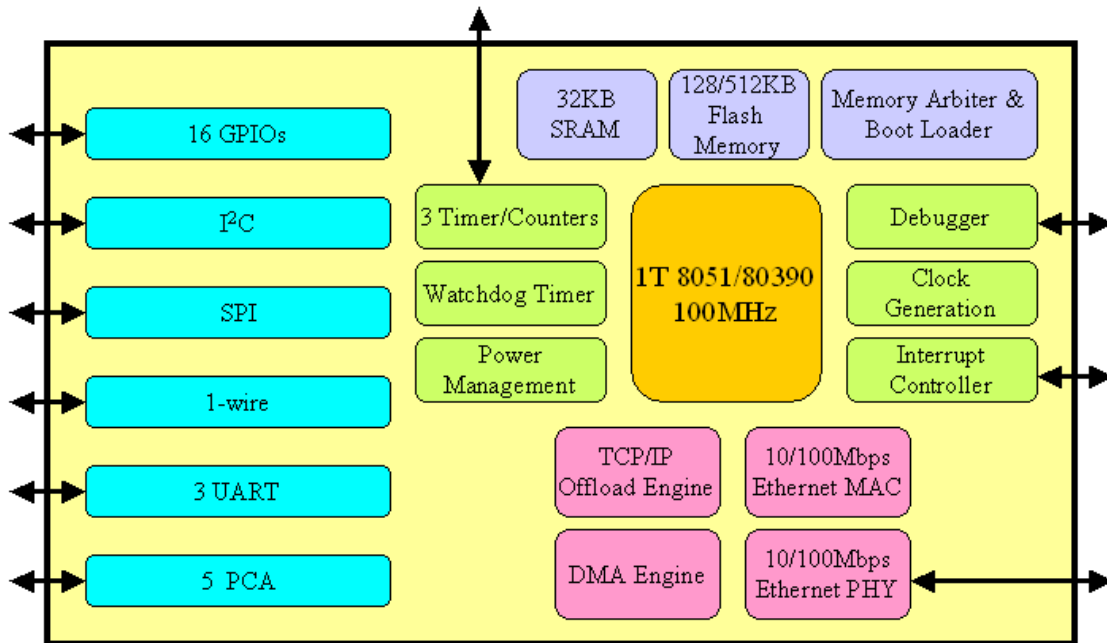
32KB SRAM

128/512KB Flash Memory

Memory Arbiter & Boot Loader

16 GPIOs

$I^2C$

SPI

1-wire

3 UART

5 PCA

3 Timer/Counters

Watchdog Timer

Power Management

1T 8051/80390 100MHz

Debugger

Clock Generation

Interrupt Controller

TCP/IP Offload Engine

10/100Mbps Ethernet MAC

DMA Engine

10/100Mbps Ethernet PHY